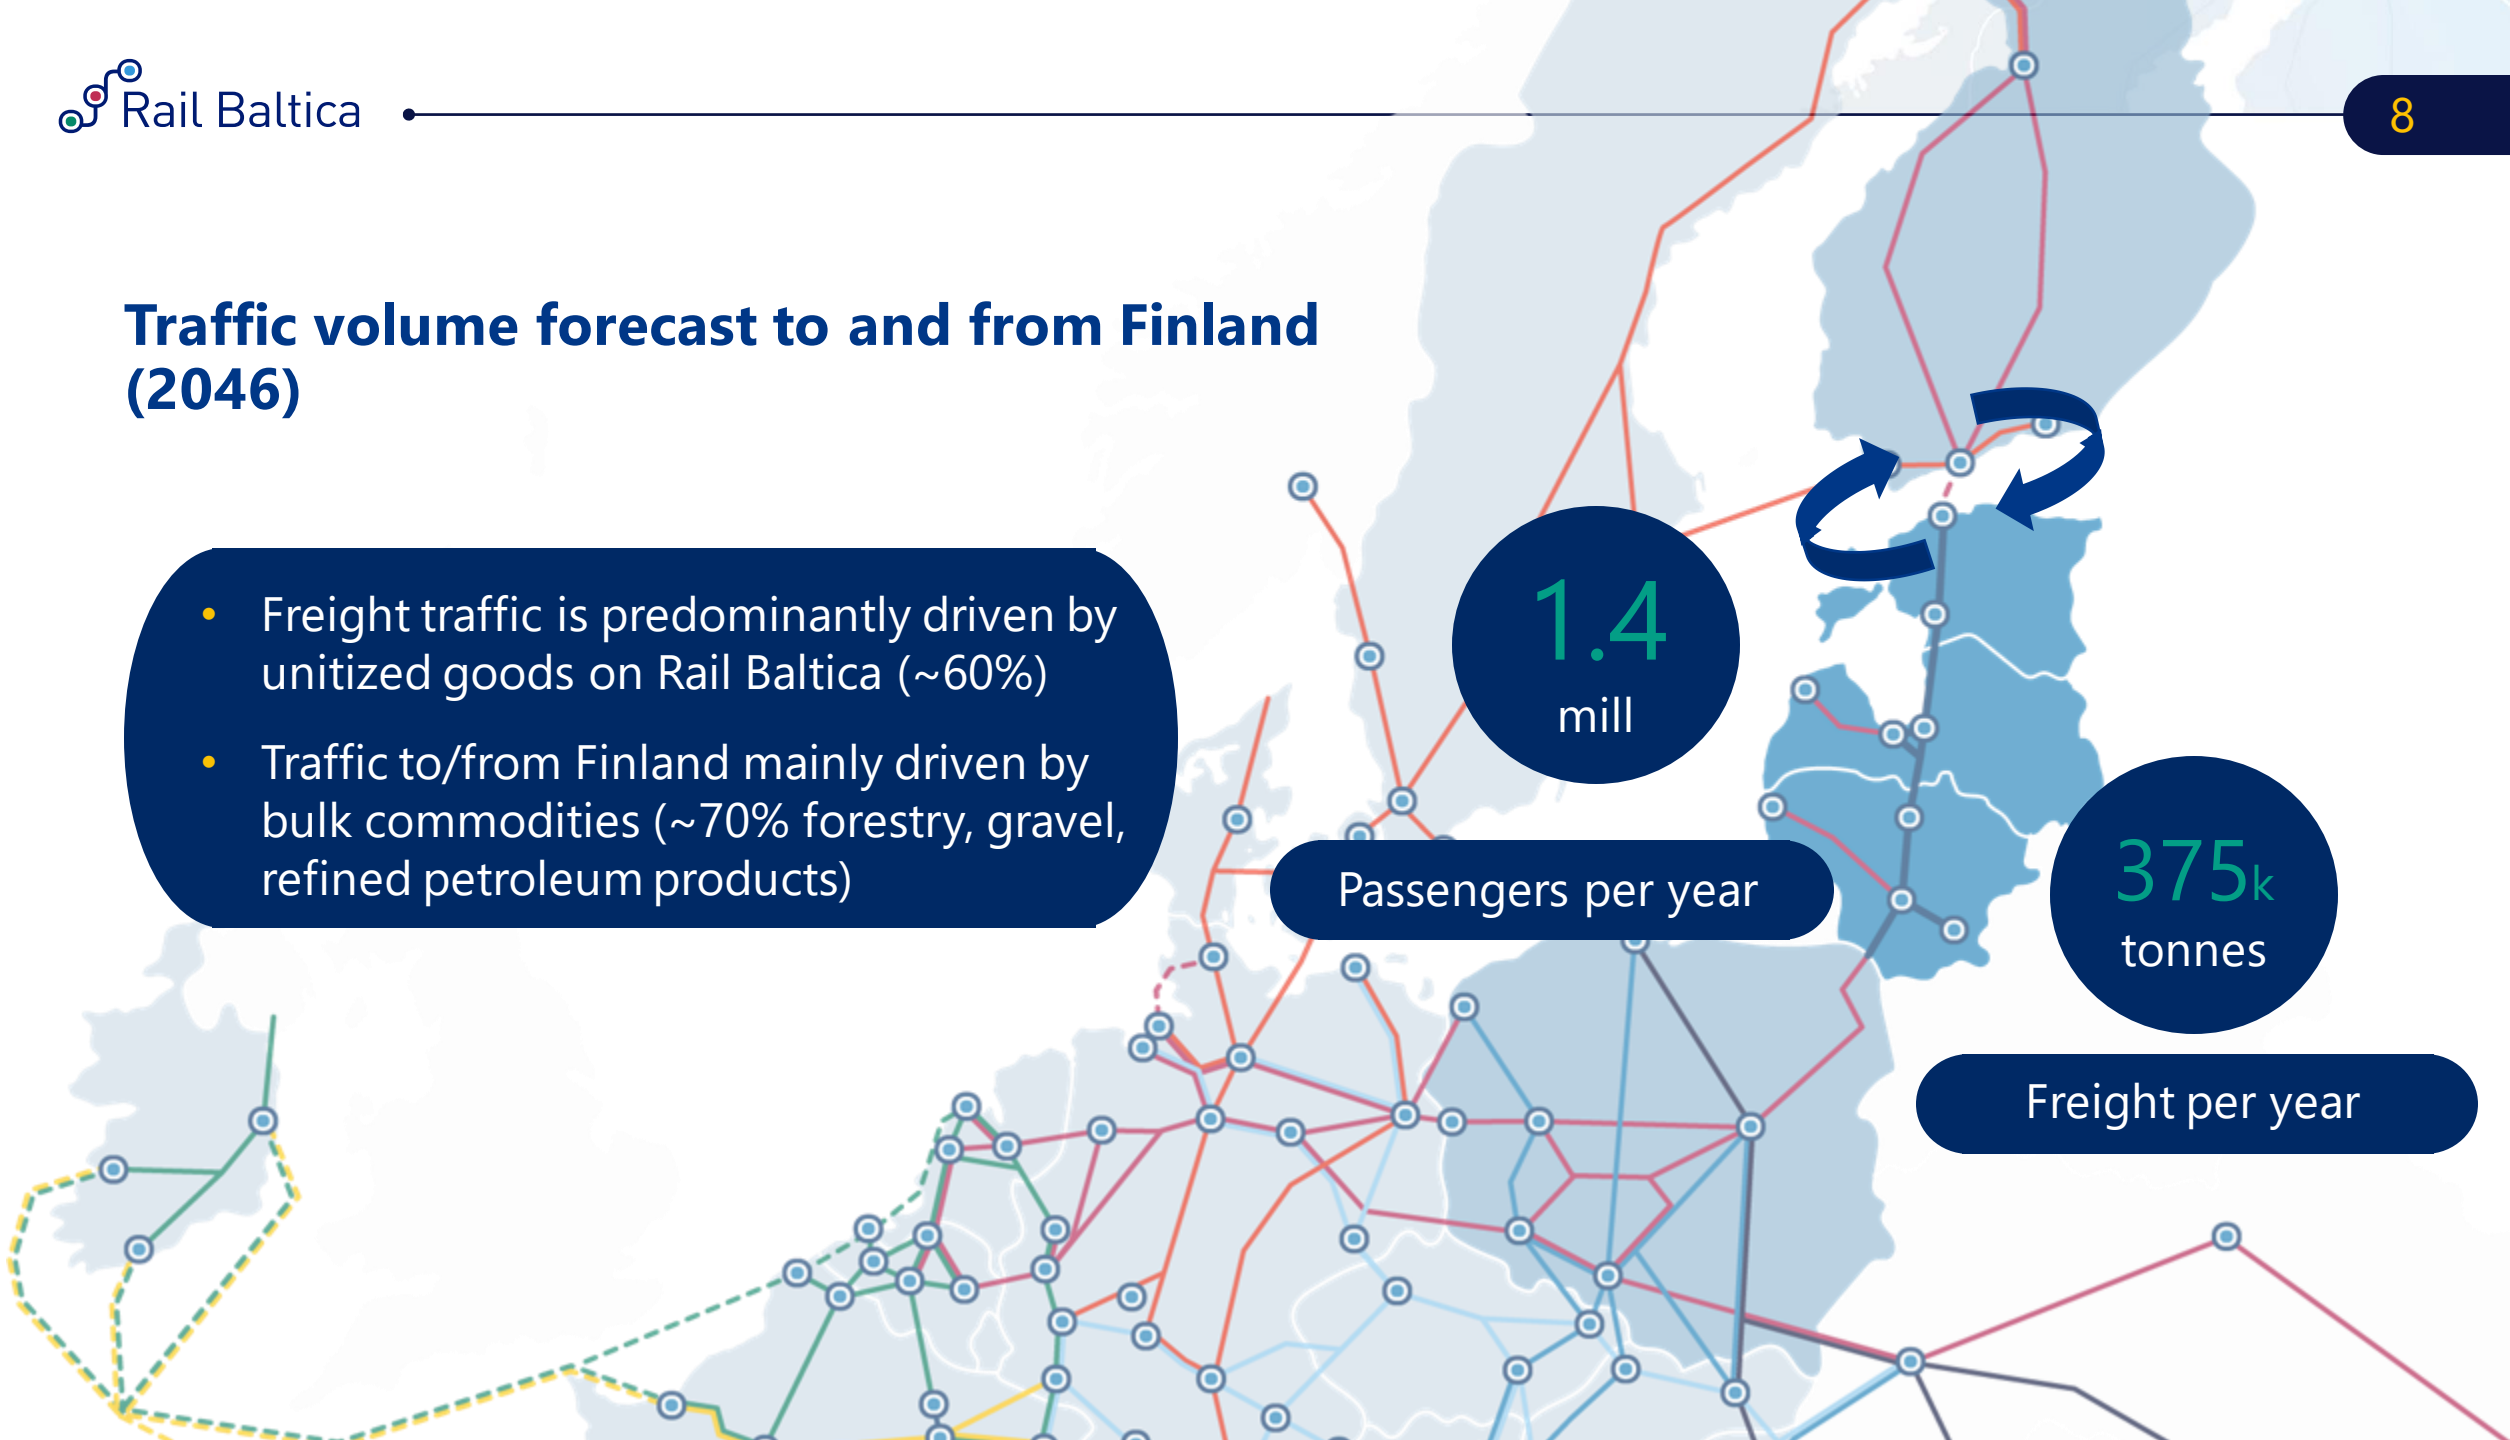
Rail Baltica

8

Traffic volume forecast to and from Finland (2046)

• Freight traffic is predominantly driven by unitized goods on Rail Baltica (~60%)

• Traffic to/from Finland mainly driven by bulk commodities (~70% forestry, gravel, refined petroleum products)

1.4
mill

Passengers per year

375k
tonnes

Freight per year